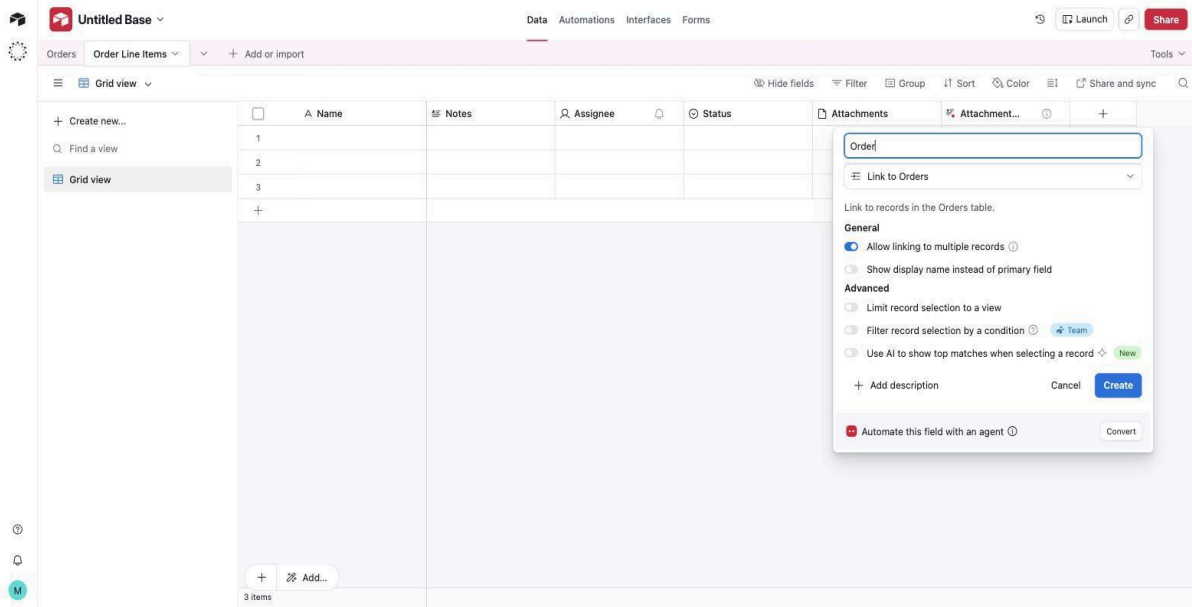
Untitled Base

Data Automations Interfaces Forms

Launch Share

Orders Order Line Items + Add or import Tools

Grid view

Hide fields Filter Group Sort Color Share and sync

+ Create new...
Find a view
Grid view

| | Name | Notes | Assignee | Status | Attachments | Attachment... | + |
|---|---|---|---|---|---|---|---|
| 1 | | | | | | | |
| 2 | | | | | | | |
| 3 | | | | | | | |

Order

Link to Orders

Link to records in the Orders table.

General

Allow linking to multiple records

Show display name instead of primary field

Advanced

Limit record selection to a view

Filter record selection by a condition Team

Use AI to show top matches when selecting a record New

+ Add description Cancel Create

Automate this field with an agent Convert

+ Add...

3 items

M